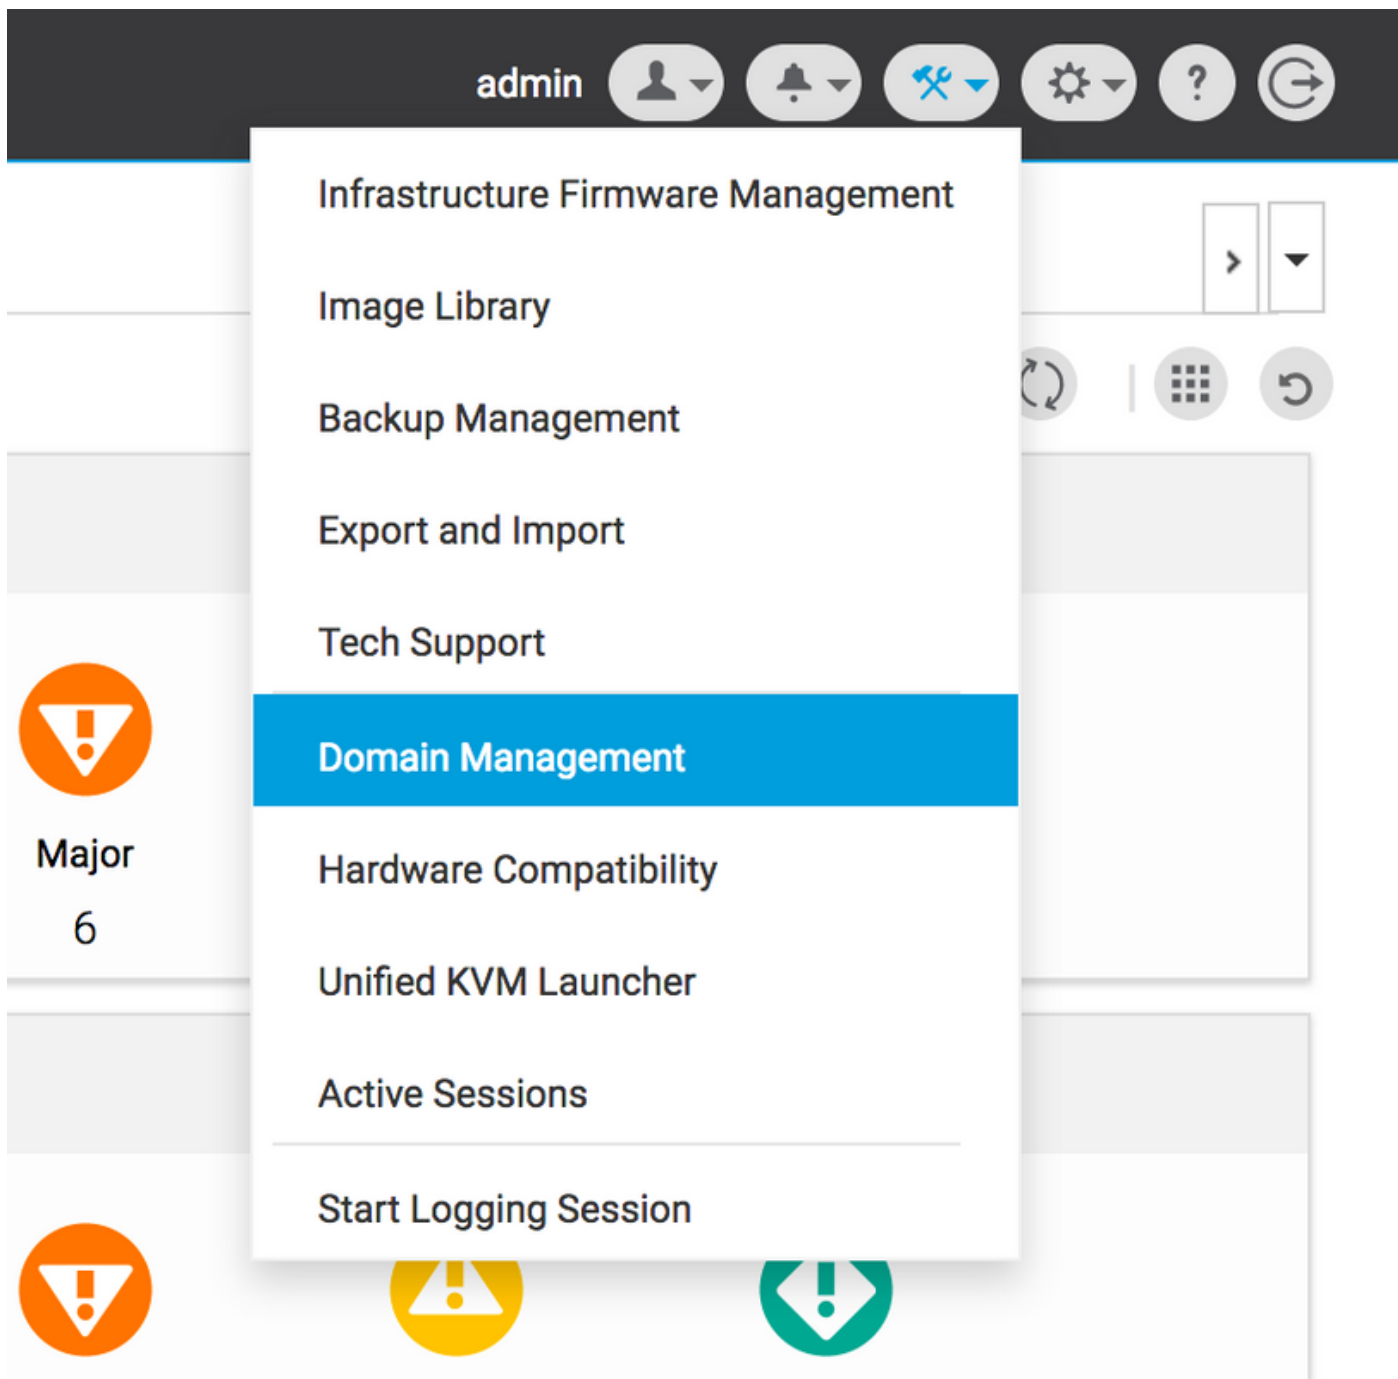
admin

?

Infrastructure Firmware Management

Image Library

Backup Management

Export and Import

Tech Support

Domain Management

Hardware Compatibility

Unified KVM Launcher

Active Sessions

Start Logging Session

Major

6